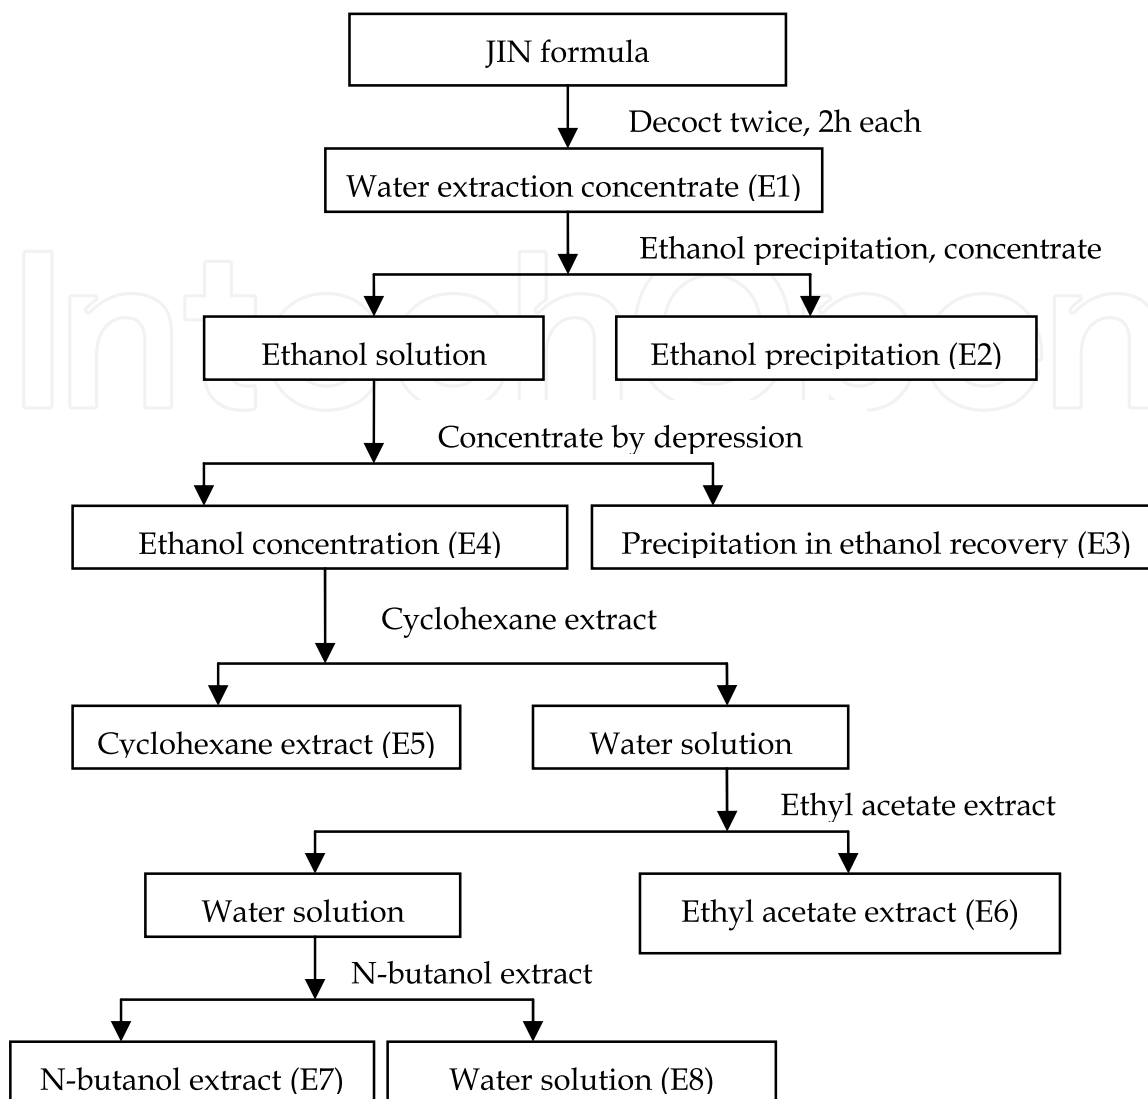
JIN formula

Decoct twice, 2h each

Water extraction concentrate (E1)

Ethanol precipitation, concentrate

Ethanol solution

Ethanol precipitation (E2)

Concentrate by depression

Ethanol concentration (E4)

Precipitation in ethanol recovery (E3)

Cyclohexane extract

Cyclohexane extract (E5)

Water solution

Ethyl acetate extract

Water solution

Ethyl acetate extract (E6)

N-butanol extract

N-butanol extract (E7)

Water solution (E8)

IntechOpen